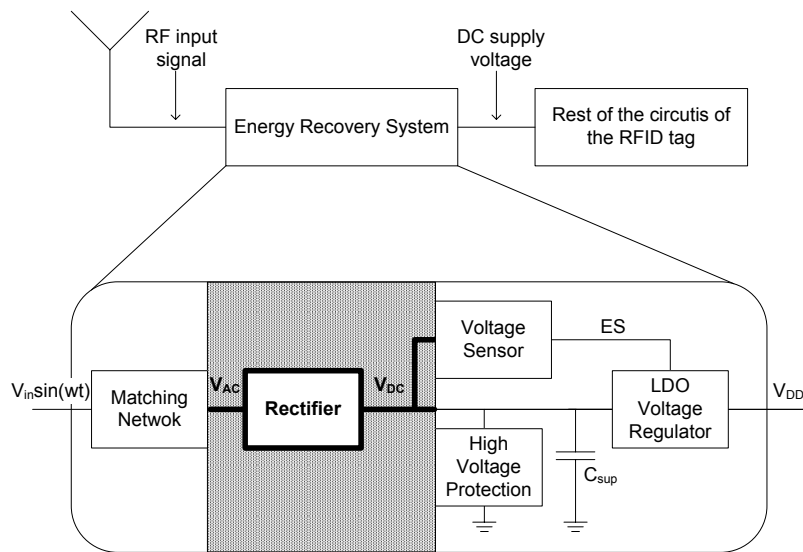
RF input signal

DC supply voltage

Energy Recovery System

Rest of the circutis of the RFID tag

$V_{in}sin(wt)$

Matching Netwok

$V_{AC}$

Rectifier

$V_{DC}$

Voltage Sensor

ES

LDO Voltage Regulator

$V_{DD}$

High Voltage Protection

$C_{sup}$